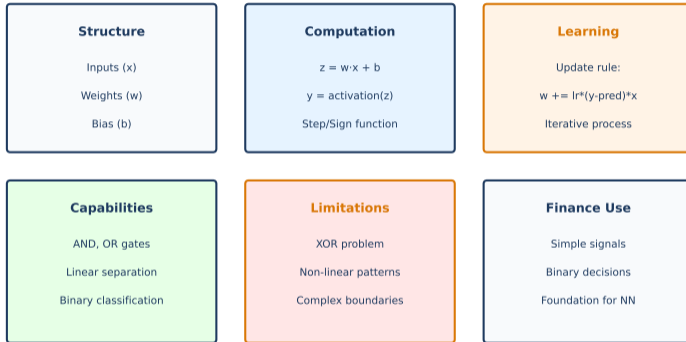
Structure

Inputs (x)

Weights (w)

Bias (b)

Computation

z = w·x + b

y = activation(z)

Step/Sign function

Learning

Update rule:

w += lr*(y-pred)*x

Iterative process

Capabilities

AND, OR gates

Linear separation

Binary classification

Limitations

XOR problem

Non-linear patterns

Complex boundaries

Finance Use

Simple signals

Binary decisions

Foundation for NN